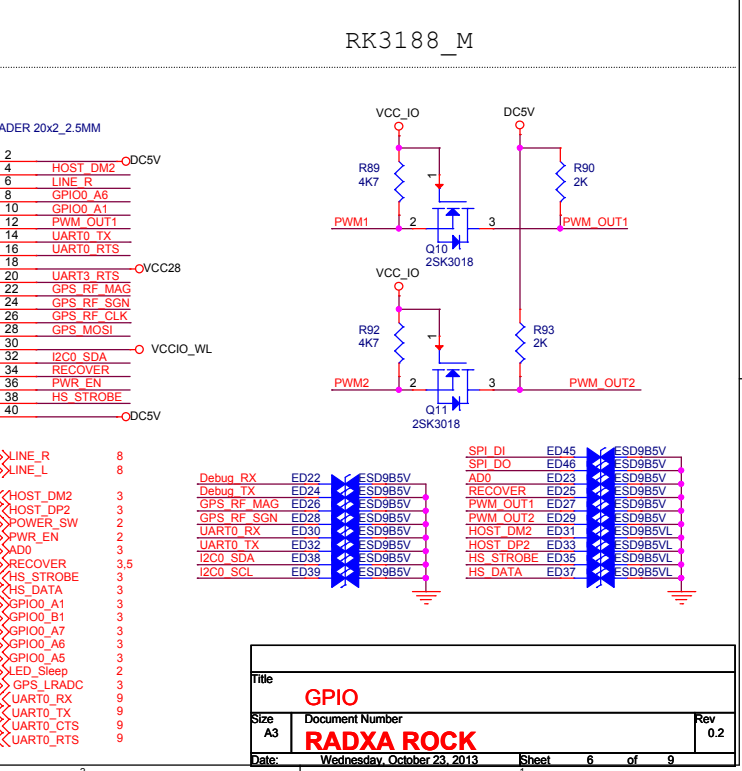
RK3188_M

ADER 20x2_2.5MM

2
4 HOST_DM2
6 LINE_R
8 GPIO0_A6
10 GPIO0_A1
12 PWM_OUT1
14 UART0_TX
16 UART0_RTS
18
20 UART3_RTS
22 GPS_RF_MAG
24 GPS_RF_SGN
26 GPS_RF_CLK
28 GPS_MOSI
30
32 I2C0_SDA
34 RECOVER
36 PWR_EN
38 HS_STROBE
40

DC5V
VCC28
VCCIO_WL
DC5V

VCC_IO
DC5V
R89
4K7
R90
2K
1
PWM1
2
3
PWM_OUT1
Q10
2SK3018

VCC_IO
R92
4K7
R93
2K
1
PWM2
2
3
PWM_OUT2
Q11
2SK3018

LINE_R 8
LINE_L 8
HOST_DM2 3
HOST_DP2 3
POWER_SW 2
PWR_EN 2
AD0 3
RECOVER 3,5
HS_STROBE 3
HS_DATA 3
GPIO0_A1 3
GPIO0_B1 3
GPIO0_A7 3
GPIO0_A6 3
GPIO0_A5 3
LED_Sleep 2
GPS_LRADC 3
UART0_RX 9
UART0_TX 9
UART0_CTS 9
UART0_RTS 9

Debug_RX ED22 ESD9B5V
Debug_TX ED24 ESD9B5V
GPS_RF_MAG ED26 ESD9B5V
GPS_RF_SGN ED28 ESD9B5V
UART0_RX ED30 ESD9B5V
UART0_TX ED32 ESD9B5V
I2C0_SDA ED38 ESD9B5V
I2C0_SCL ED39 ESD9B5V

SPI_DI ED45 ESD9B5V
SPI_DO ED46 ESD9B5V
AD0 ED23 ESD9B5V
RECOVER ED25 ESD9B5V
PWM_OUT1 ED27 ESD9B5V
PWM_OUT2 ED29 ESD9B5V
HOST_DM2 ED31 ESD9B5VL
HOST_DP2 ED33 ESD9B5VL
HS_STROBE ED35 ESD9B5VL
HS_DATA ED37 ESD9B5VL

Title
GPIO
Size
A3
Document Number
RADXA ROCK
Rev
0.2
Date: Wednesday, October 23, 2013 Sheet 6 of 9